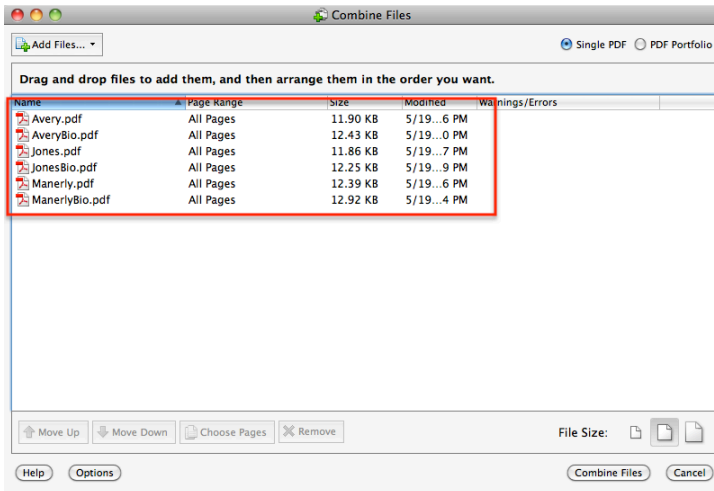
Combine Files

Add Files...

Single PDF
PDF Portfolio

Drag and drop files to add them, and then arrange them in the order you want.

| Name | Page Range | Size | Modified | Warnings/Errors |
|---|---|---|---|---|
| Avery.pdf | All Pages | 11.90 KB | 5/19...6 PM | |
| AveryBio.pdf | All Pages | 12.43 KB | 5/19...0 PM | |
| Jones.pdf | All Pages | 11.86 KB | 5/19...7 PM | |
| JonesBio.pdf | All Pages | 12.25 KB | 5/19...9 PM | |
| Manerly.pdf | All Pages | 12.39 KB | 5/19...6 PM | |
| ManerlyBio.pdf | All Pages | 12.92 KB | 5/19...4 PM | |

Move Up
Move Down
Choose Pages
Remove

File Size:

Help
Options

Combine Files
Cancel